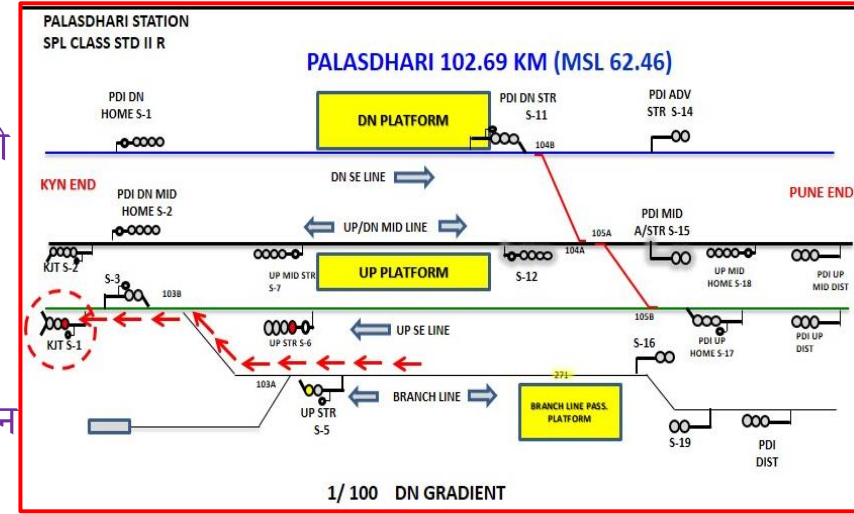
PALASDHARI STATION
SPL CLASS STD II R

PALASDHARI 102.69 KM (MSL 62.46)

PDI DN HOME S-1

DN PLATFORM

PDI DN STR S-11

PDI ADV STR S-14

104B

KYN END

DN SE LINE

PUNE END

PDI DN MID HOME S-2

UP/DN MID LINE

105A

PDI MID A/STR S-15

104A

KJT S-2

UP MID STR S-7

UP PLATFORM

S-12

UP MID HOME S-18

PDI UP MID DIST

S-3

103B

105B

KJT S-1

UP STR S-6

UP SE LINE

PDI UP HOME S-17

PDI UP DIST

S-16

271

103A

BRANCH LINE

UP STR S-5

BRANCH LINE PASS. PLATFORM

S-19

PDI DIST

1/ 100 DN GRADIENT